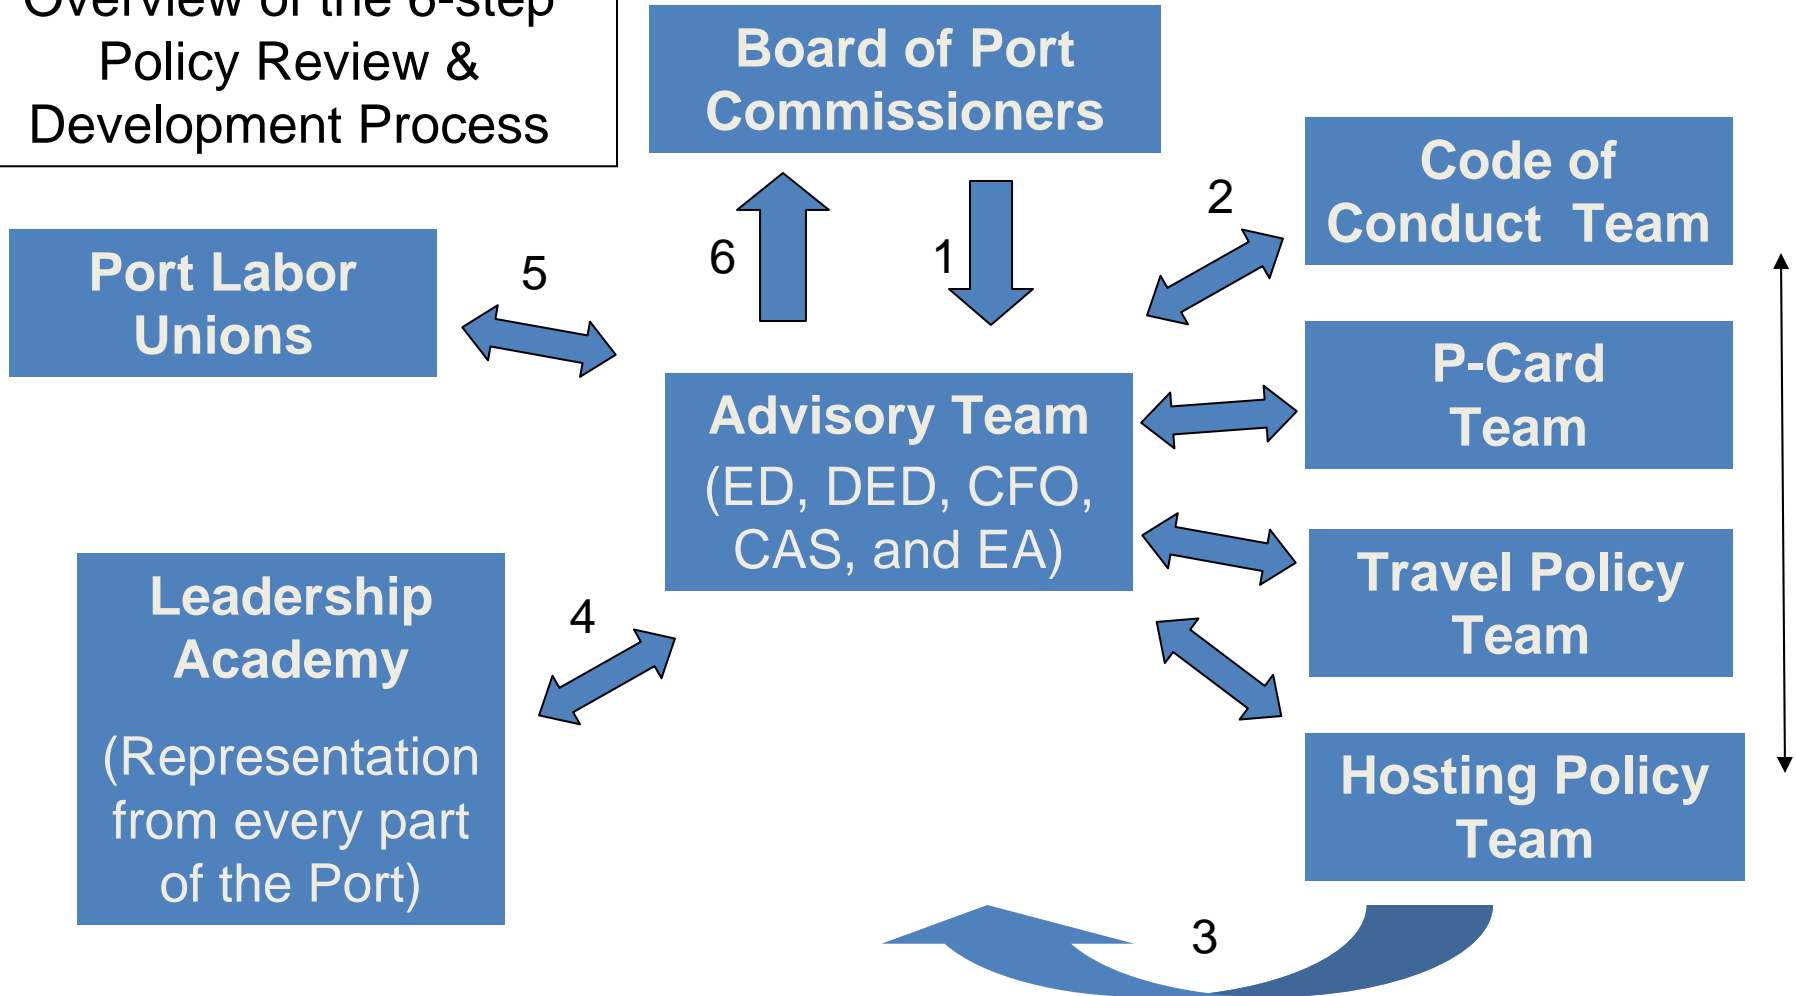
Overview of the 6-step Policy Review & Development Process

Board of Port Commissioners

Code of Conduct Team

Port Labor Unions

5

6

1

2

Advisory Team (ED, DED, CFO, CAS, and EA)

P-Card Team

Travel Policy Team

Leadership Academy

(Representation from every part of the Port)

4

Hosting Policy Team

3